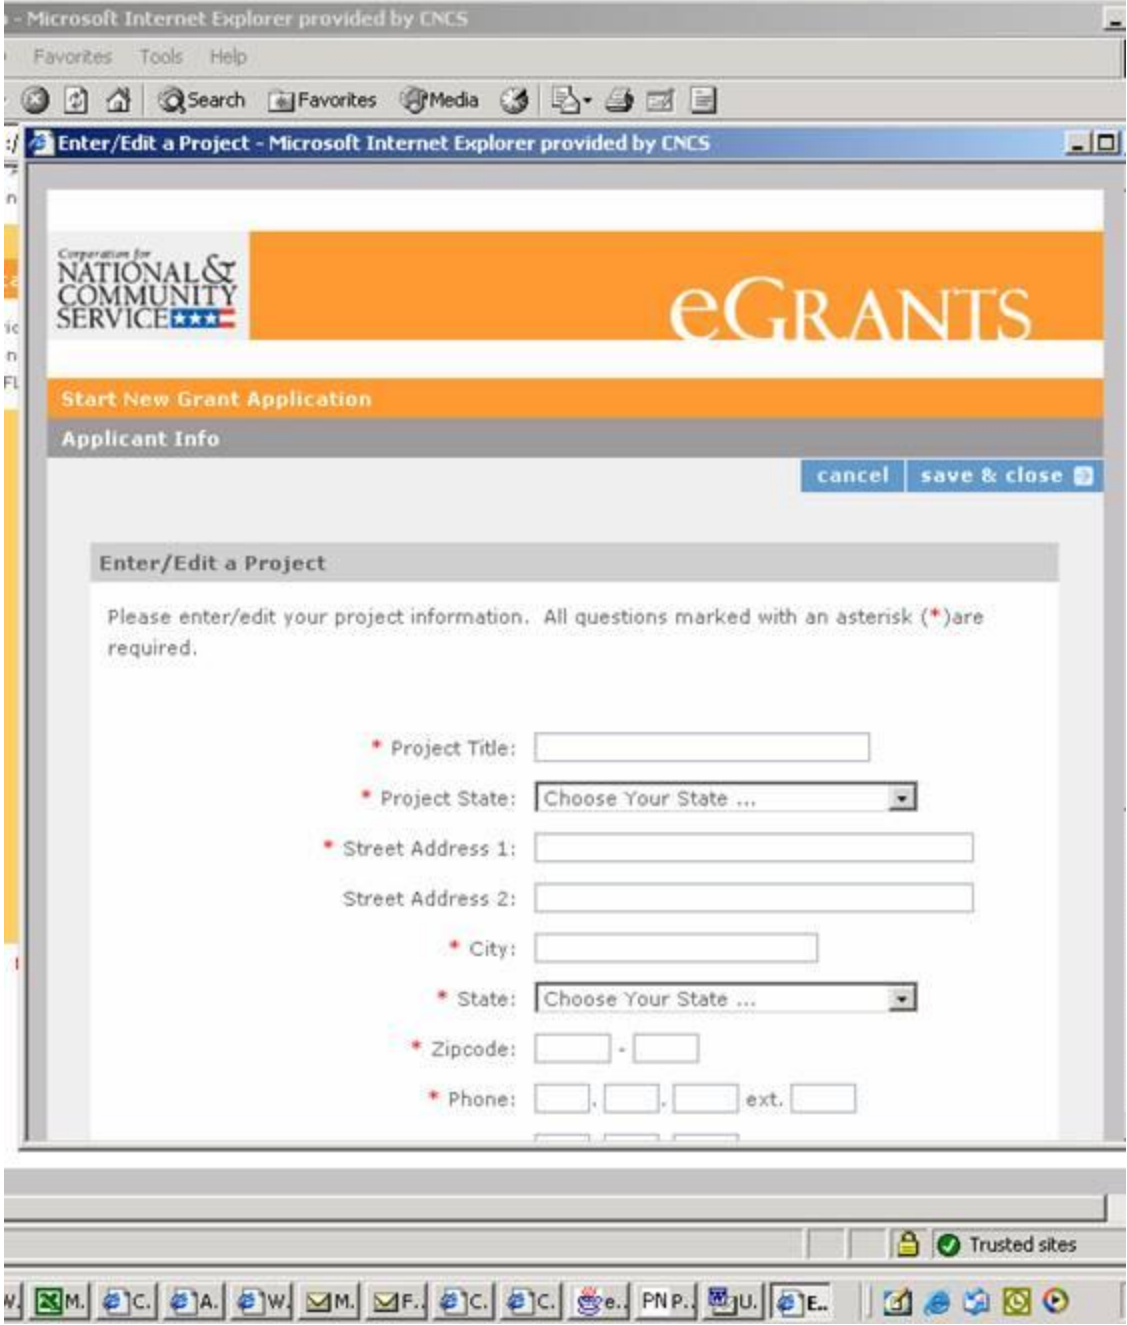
- Microsoft Internet Explorer provided by CNCS

Favorites Tools Help

Search Favorites Media

Enter/Edit a Project - Microsoft Internet Explorer provided by CNCS

Corporation for NATIONAL & COMMUNITY SERVICE

eGRANTS

Start New Grant Application

Applicant Info

cancel save & close

Enter/Edit a Project

Please enter/edit your project information. All questions marked with an asterisk (*)are required.

* Project Title:

* Project State: Choose Your State ...

* Street Address 1:

Street Address 2:

* City:

* State: Choose Your State ...

* Zipcode: -

* Phone: . . ext.

Trusted sites

M. C. A. W. M. F. C. C. e. PN P. U. E.